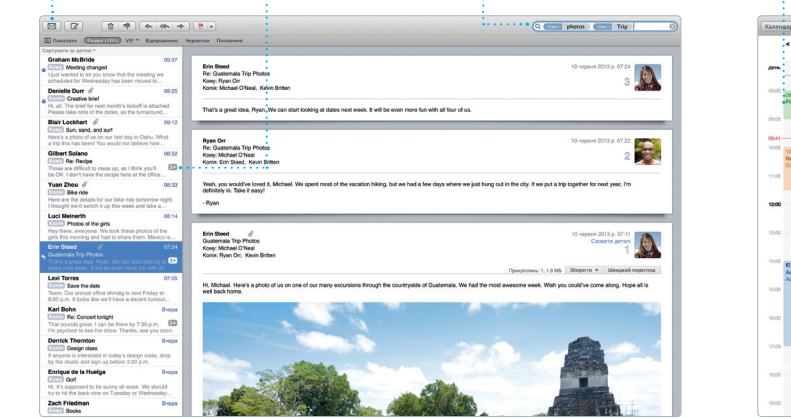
photos Trip

Показати Вхідні (1872) VIP Відправлені Чернетки Позначені

Сортувати за датою

Graham McBride 09:37
Meeting changed
I just wanted to let you know that the meeting we scheduled for Wednesday has been moved to...

Danielle Durr 09:25
Creative brief
Hi, all. The brief for next month's kickoff is attached. Please take note of the dates, as the turnaround...

Blair Lockhart 09:12
Sun, sand, and surf
Here's a photo of us on our last day in Oahu. What a trip this has been! You would not believe how...

Gilbert Solano 08:52
Re: Recipe
Those are difficult to mess up, so I think you'll be OK. I don't have the recipe here at the office...

Yuan Zhou 08:33
Bike ride
Here are the details for our bike ride tomorrow night. I thought we'd switch it up this week and take a...

Luci Meinerth 08:14
Photos of the girls
Hey there, everyone. We took these photos of the girls this morning and had to share them. Mexico is...

Erin Steed 07:24
Guatemala Trip Photos
That's a great idea, Ryan. We can start looking at dates next week. It will be even more fun with all of...

Lexi Torres 07:05
Save the date
Team: Our annual office shindig is next Friday at 8:00 p.m. It looks like we'll have a decent turnout...

Karl Bohn Вчора
Re: Concert tonight
That sounds great. I can be there by 7:30 p.m. I'm psyched to see the show. Thanks, see you soon.

Derrick Thornton Вчора
Design class
If anyone is interested in today's design class, drop by the studio and sign up before 3:00 p.m.

Enrique de la Hueiga Вчора
Golf
Hi, it's supposed to be sunny all week. We should try to hit the back nine on Tuesday or Wednesday...

Zach Friedman Вчора
Books

Erin Steed
Re: Guatemala Trip Photos
Кому: Ryan Orr
Копія: Michael O'Neal, Kevin Britten
10 червня 2013 р. 07:24
3

That's a great idea, Ryan. We can start looking at dates next week. It will be even more fun with all four of us.

Ryan Orr
Re: Guatemala Trip Photos
Кому: Michael O'Neal
Копія: Erin Steed, Kevin Britten
10 червня 2013 р. 07:22
2

Yeah, you would've loved it, Michael. We spent most of the vacation hiking, but we had a few days where we just hung out in the city. If we put a trip together for next year, I'm definitely in. Take it easy!

- Ryan

Erin Steed
Guatemala Trip Photos
Кому: Michael O'Neal
Копія: Ryan Orr, Kevin Britten
12 червня 2013 р. 07:11
Сховати деталі
1

Прикріплено: 1, 1,9 МБ Зберегти Швидкий перегляд

Hi, Michael. Here's a photo of us on one of our many excursions through the countryside of Guatemala. We had the most awesome week. Wish you could've come along. Hope all is well back home.

Календар
День
09:41
12:00